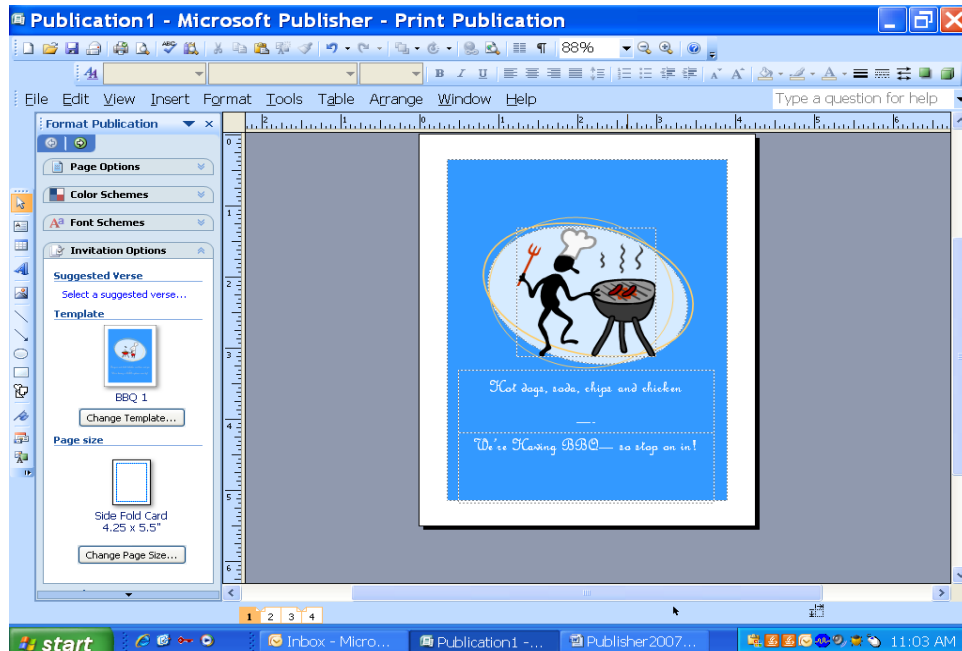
Publication1 - Microsoft Publisher - Print Publication

88%

File Edit View Insert Format Tools Table Arrange Window Help

Type a question for help

Format Publication

Page Options

Color Schemes

Font Schemes

Invitation Options

Suggested Verse

Select a suggested verse...

Template

BBQ 1

Change Template...

Page size

Side Fold Card
4.25 x 5.5"

Change Page Size...

Hot dogs, soda, chips and chicken

We're Having BBQ— so stop on in!

1 2 3 4

start

Inbox - Micro...

Publication1 -...

Publisher2007...

11:03 AM